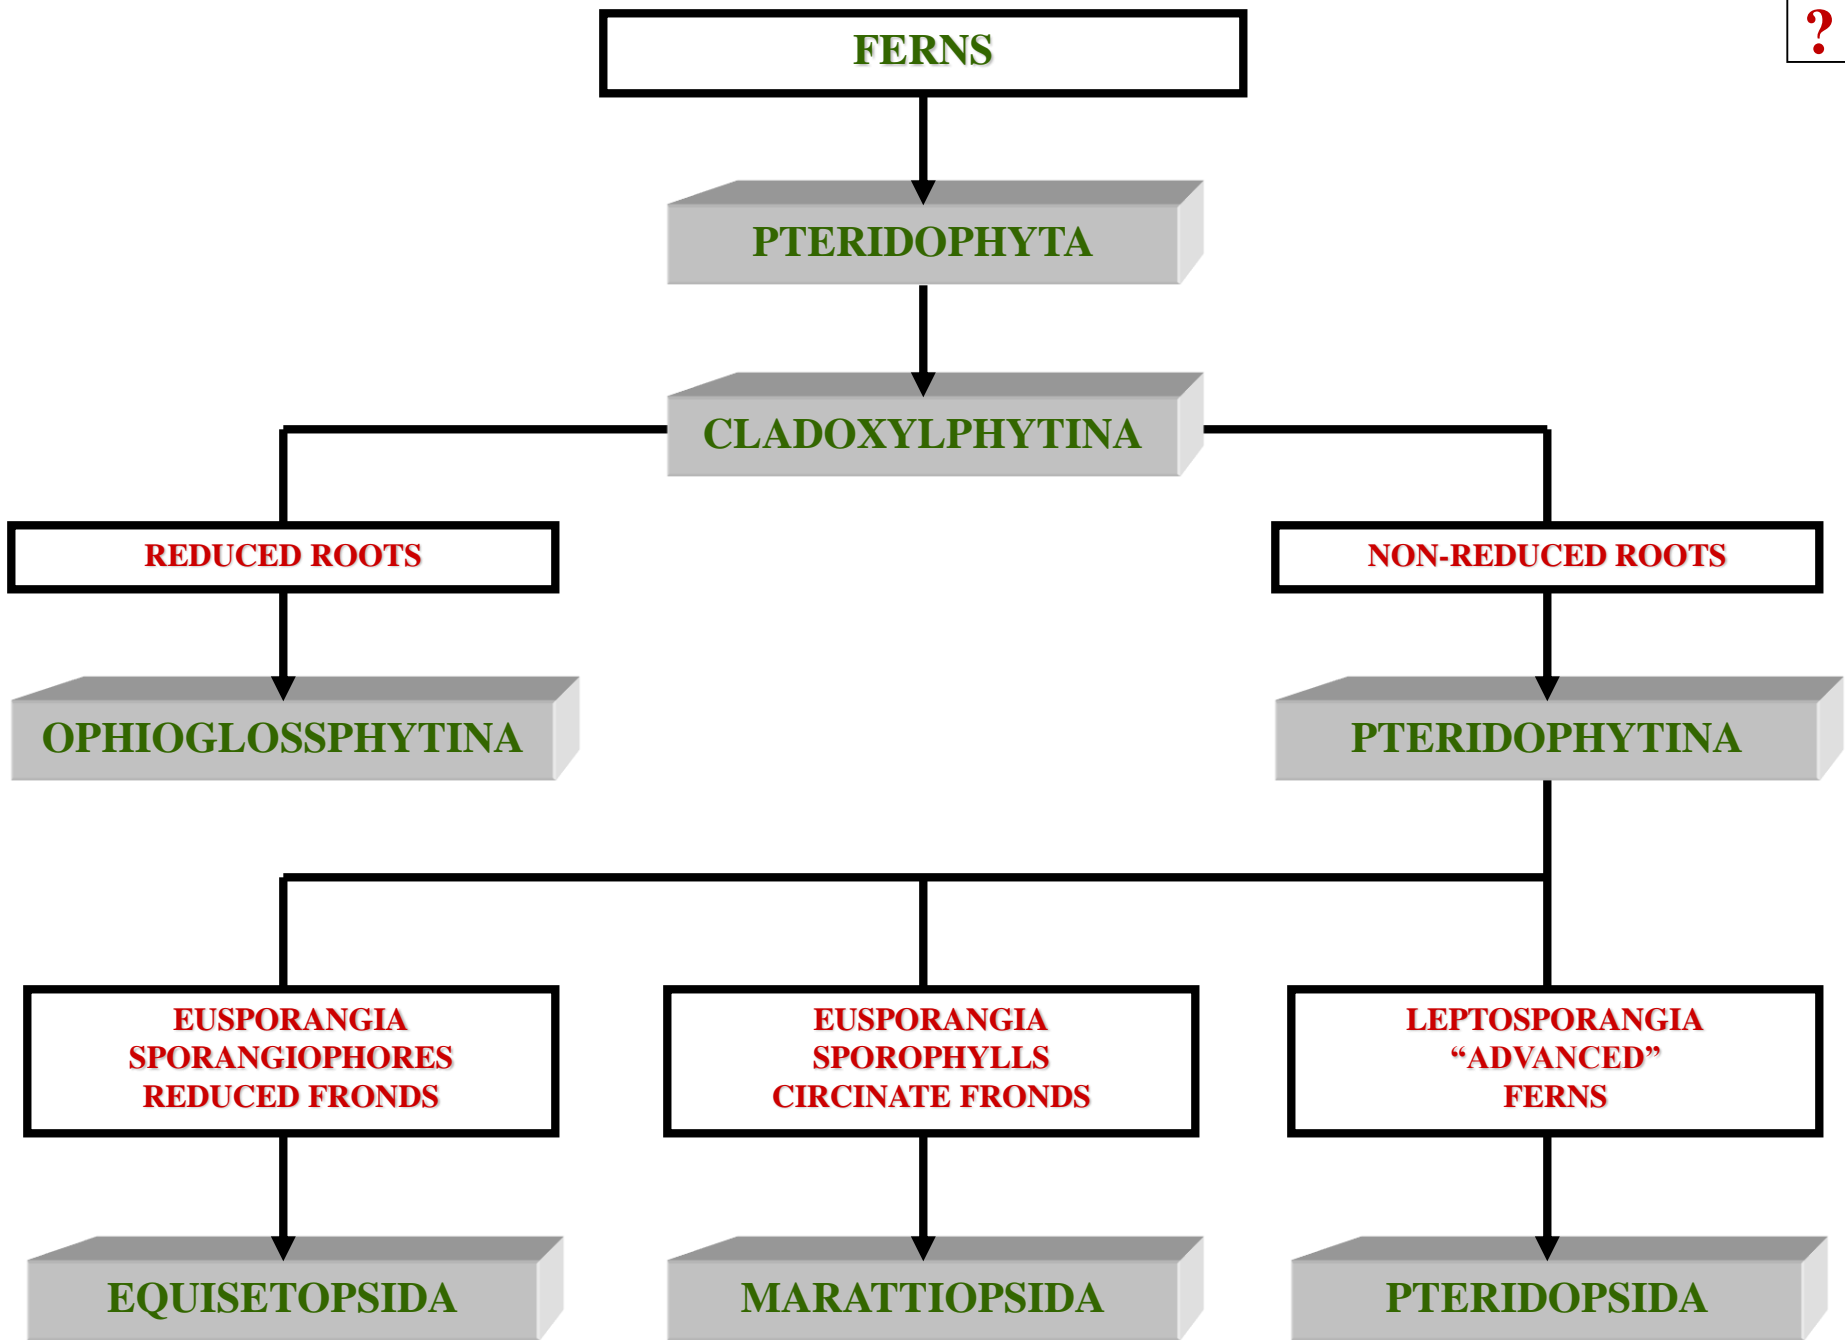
?

FERNS

PTERIDOPHYTA

CLADOXYLPHYTINA

REDUCED ROOTS

NON-REDUCED ROOTS

OPHIOGLOSSPHYTINA

PTERIDOPHYTINA

EUSPORANGIA
SPORANGIOPHORES
REDUCED FRONDS

EUSPORANGIA
SPOROPHYLLS
CIRCINATE FRONDS

LEPTOSPORANGIA
“ADVANCED”
FERNS

EQUISETOPSIDA

MARATTIOPSIDA

PTERIDOPSIDA